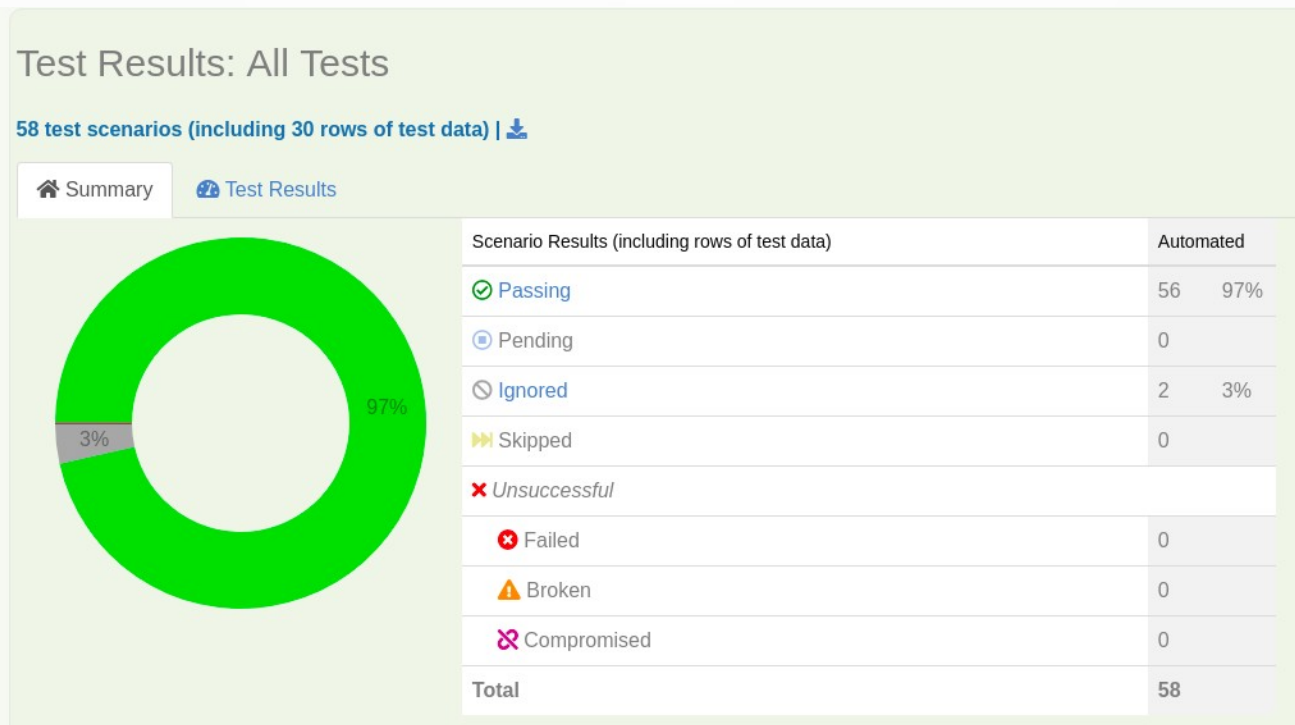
Test Results: All Tests

58 test scenarios (including 30 rows of test data) |

Summary | Test Results

97%

3%

| Scenario Results (including rows of test data) | Automated | |
|---|---|---|
| Passing | 56 | 97% |
| Pending | 0 | |
| Ignored | 2 | 3% |
| Skipped | 0 | |
| *Unsuccessful* | | |
| Failed | 0 | |
| Broken | 0 | |
| Compromised | 0 | |
| **Total** | **58** | |